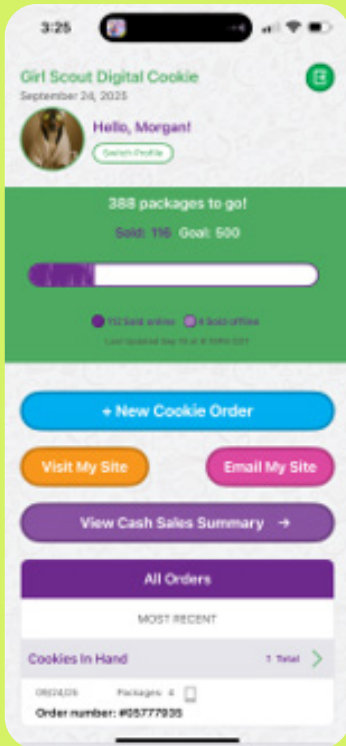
3:25

Girl Scout Digital Cookie
September 24, 2025

Hello, Morgan!
Switch Profile

388 packages to go!

Sold: 116 Goal: 500

112 Sold online 4 Sold offline

Last Updated Sep 15 at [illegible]

+ New Cookie Order

Visit My Site

Email My Site

View Cash Sales Summary →

All Orders

MOST RECENT

Cookies In Hand 1 Total

09/24/25 Packages: 4

Order number: #05777935